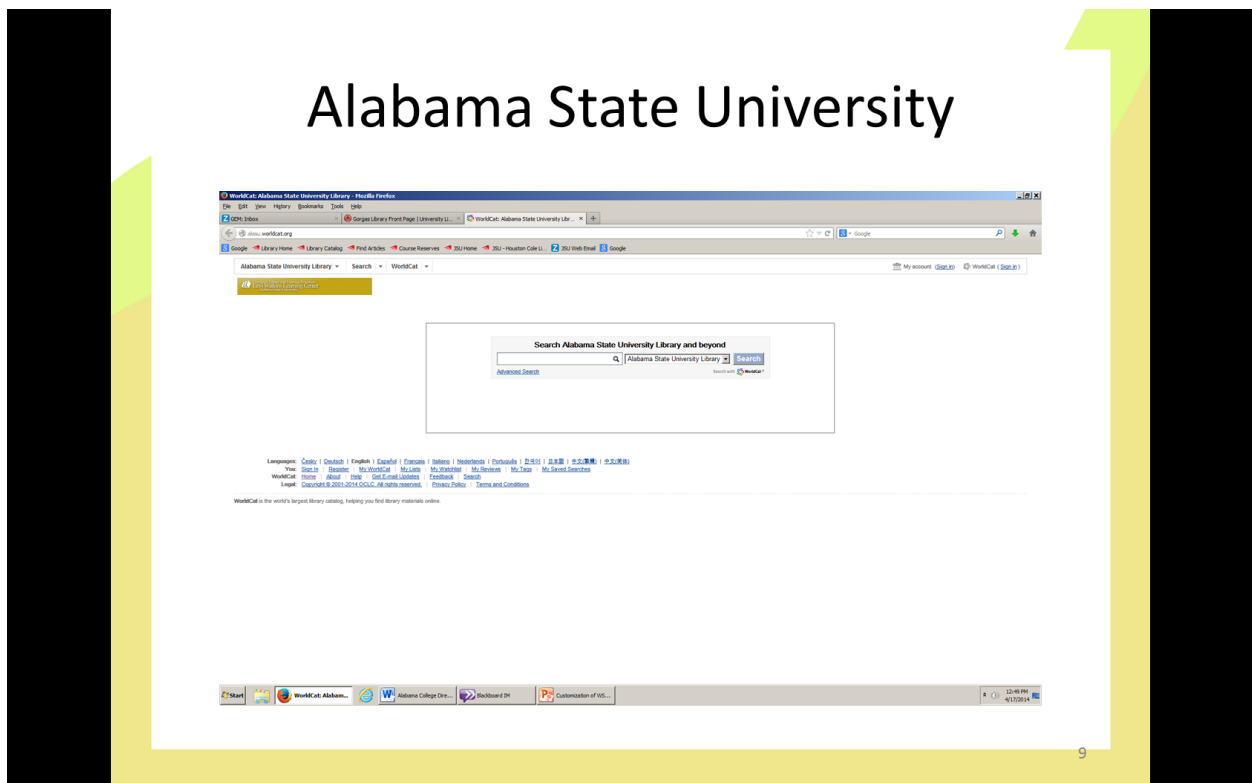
Alabama State University

WorldCat: Alabama State University Library - Mozilla Firefox

File Edit View History Bookmarks Tools Help

GEM: Inbox | Gorgas Library Front Page | University Li... | WorldCat: Alabama State University Libr... | +

alasu.worldcat.org

Google

Google | Library Home | Library Catalog | Find Articles | Course Reserves | JSU Home | JSU - Houston Cole Li... | JSU Web Email | Google

Alabama State University Library | Search | WorldCat

My account (Sign in) WorldCat (Sign in)

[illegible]

Search Alabama State University Library and beyond

Alabama State University Library Search

Advanced Search

Search with WorldCat

Languages: Česky | Deutsch | English | Español | Français | Italiano | Nederlands | Português | 한국어 | 日本語 | 中文(繁體) | 中文(简体)
You: Sign In | Register | My WorldCat | My Lists | My Watchlist | My Reviews | My Tags | My Saved Searches
WorldCat: Home | About | Help | Get E-mail Updates | Feedback | Search
Legal: Copyright © 2001-2014 OCLC. All rights reserved. | Privacy Policy | Terms and Conditions

WorldCat is the world's largest library catalog, helping you find library materials online.

Start | WorldCat: Alabam... | Alabama College Dire... | Blackboard IM | Customization of WS...

12:49 PM 4/17/2014

9